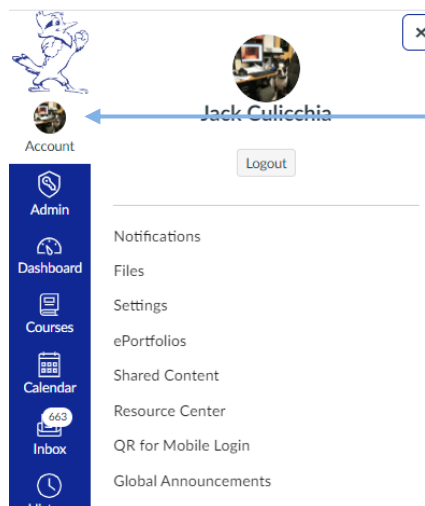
Account

Admin

Dashboard

Courses

Calendar

663

Inbox

Jack Culicchia

Logout

Notifications

Files

Settings

ePortfolios

Shared Content

Resource Center

QR for Mobile Login

Global Announcements